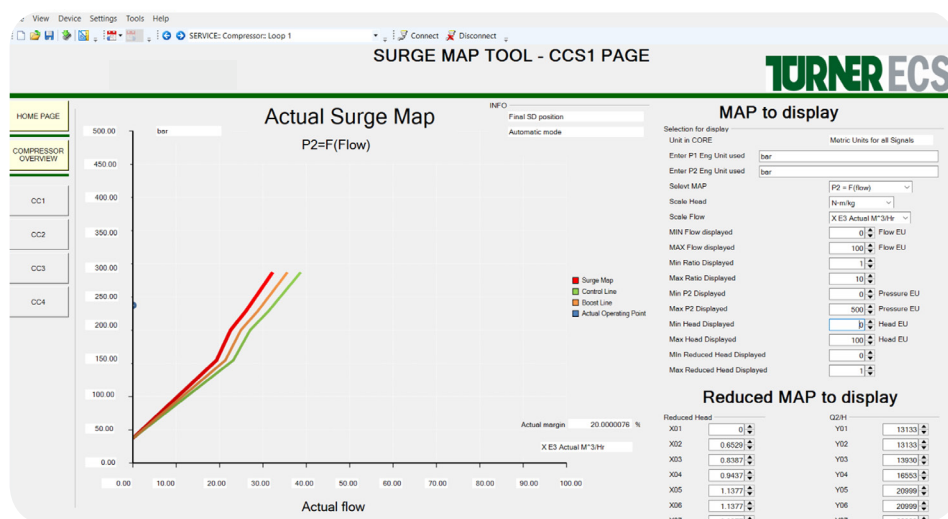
View Device Settings Tools Help

SERVICE:: Compressor:: Loop 1

Connect Disconnect

SURGE MAP TOOL - CCS1 PAGE

TURNER ECS

HOME PAGE

COMPRESSOR OVERVIEW

CC1

CC2

CC3

CC4

Actual Surge Map

P2=F(Flow)

INFO

Final SD position

Automatic mode

500.00 bar

450.00

400.00

350.00

300.00

250.00

200.00

150.00

100.00

50.00

0.00

0.00 10.00 20.00 30.00 40.00 50.00 60.00 70.00 80.00 90.00 100.00

Actual flow

Surge Map
Control Line
Boost Line
Actual Operating Point

Actual margin 20.0000076 %

X E3 Actual M^3/Hr

MAP to display

Selection for display

Unit in CORE | Metric Units for all Signals
Enter P1 Eng Unit used | bar
Enter P2 Eng Unit used | bar
Selvt MAP | P2 = F(flow)
Scale Head | N-m/kg
Scale Flow | X E3 Actual M^3/Hr
MIN Flow displayed | 0 | Flow EU
MAX Flow displayed | 100 | Flow EU
Min Ratio Displayed | 1
Max Ratio Displayed | 10
Min P2 Displayed | 0 | Pressure EU
Max P2 Displayed | 500 | Pressure EU
Min Head Displayed | 0 | Head EU
Max Head Displayed | 100 | Head EU
MIn Reduced Head Displayed | 0
Max Reduced Head Displayed | 1

Reduced MAP to display

Reduced Head | Q2/H

| | | | |
|---|---|---|---|
| X01 | 0 | Y01 | 13133 |
| X02 | 0.6529 | Y02 | 13133 |
| X03 | 0.8387 | Y03 | 13930 |
| X04 | 0.9437 | Y04 | 16553 |
| X05 | 1.1377 | Y05 | 20999 |
| X06 | 1.1377 | Y06 | 20999 |